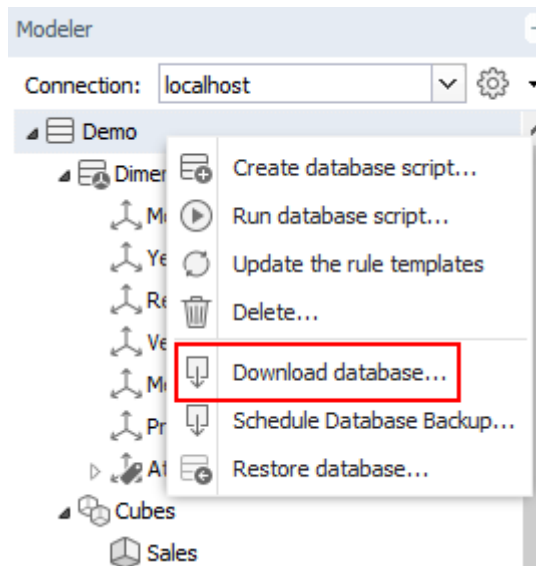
Modeler

Connection: localhost

Demo
Dimen
M
Ye
Re
Ve
M
Pr
At
Cubes
Sales

Create database script...
Run database script...
Update the rule templates
Delete...
Download database...
Schedule Database Backup...
Restore database...